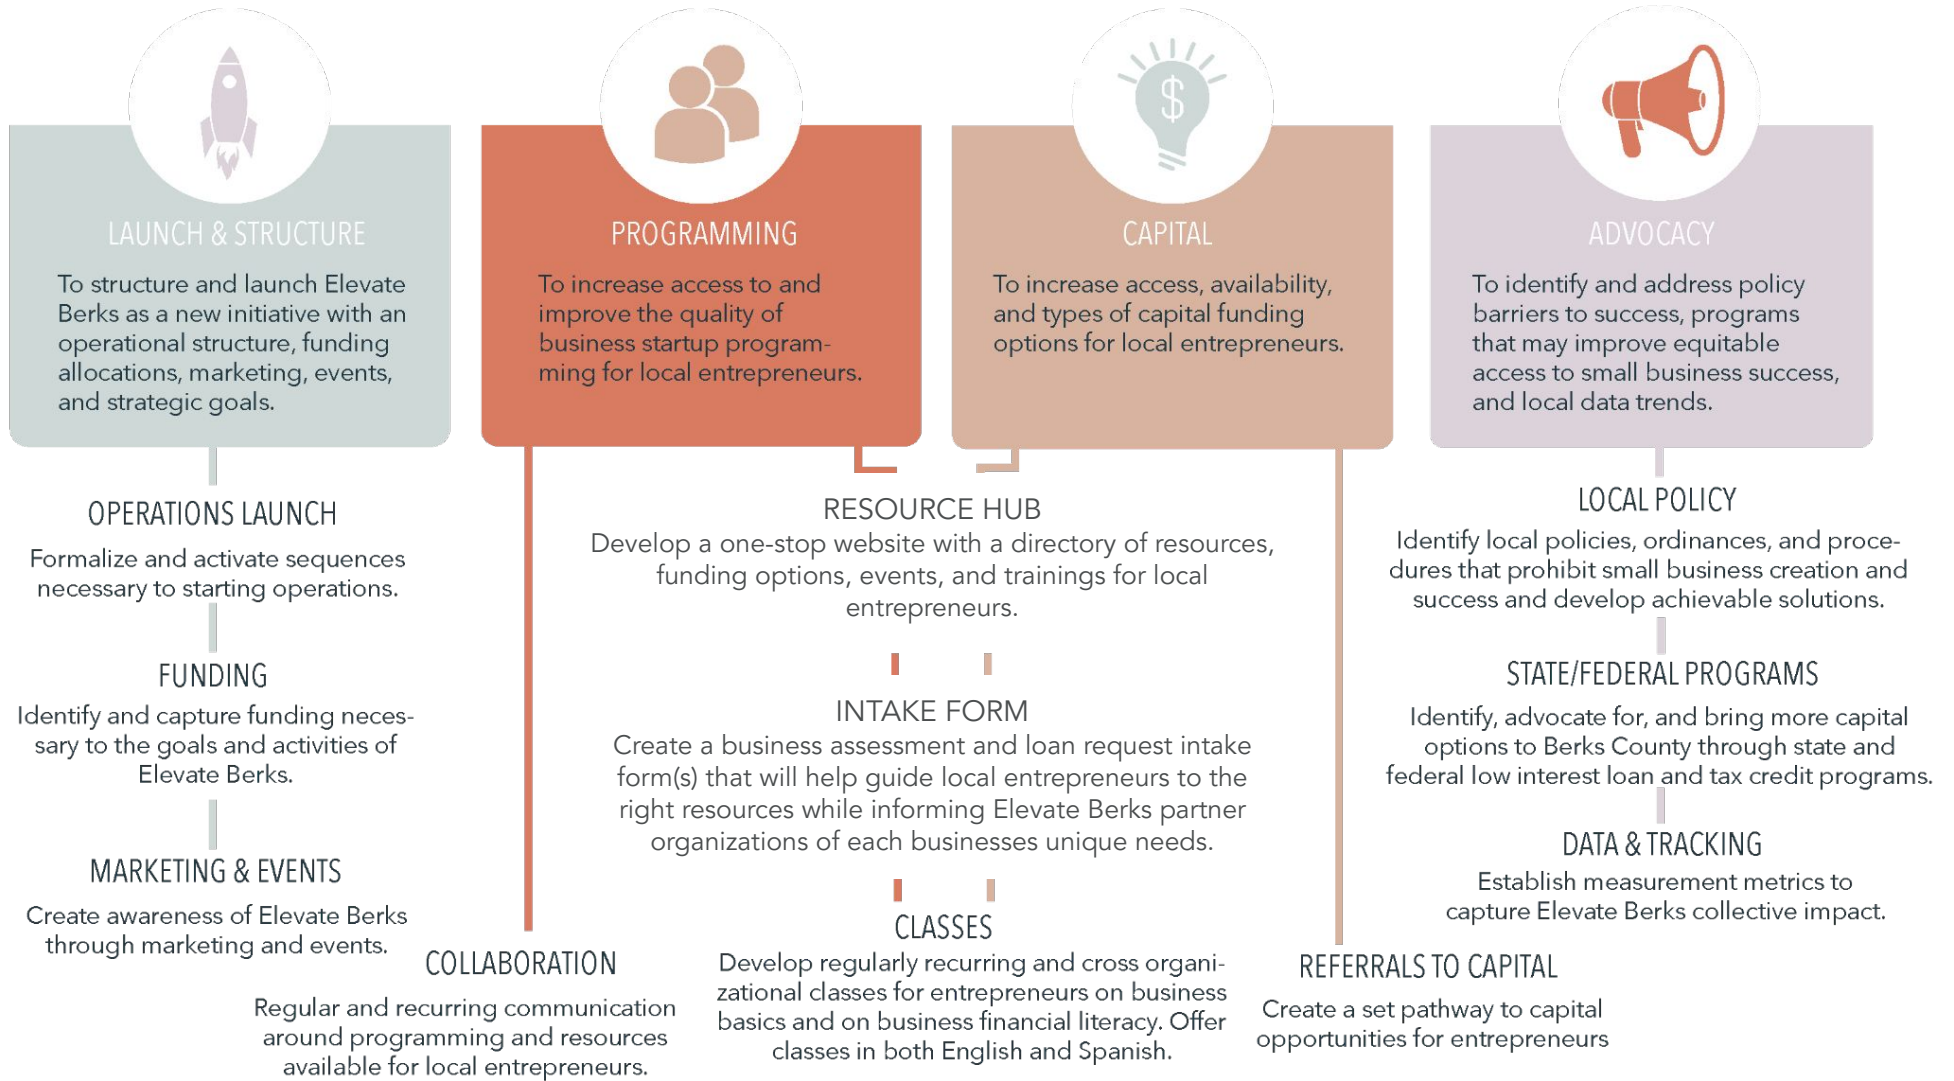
LAUNCH & STRUCTURE

To structure and launch Elevate Berks as a new initiative with an operational structure, funding allocations, marketing, events, and strategic goals.

PROGRAMMING

To increase access to and improve the quality of business startup programming for local entrepreneurs.

CAPITAL

To increase access, availability, and types of capital funding options for local entrepreneurs.

ADVOCACY

To identify and address policy barriers to success, programs that may improve equitable access to small business success, and local data trends.

OPERATIONS LAUNCH

Formalize and activate sequences necessary to starting operations.

FUNDING

Identify and capture funding necessary to the goals and activities of Elevate Berks.

MARKETING & EVENTS

Create awareness of Elevate Berks through marketing and events.

RESOURCE HUB

Develop a one-stop website with a directory of resources, funding options, events, and trainings for local entrepreneurs.

INTAKE FORM

Create a business assessment and loan request intake form(s) that will help guide local entrepreneurs to the right resources while informing Elevate Berks partner organizations of each businesses unique needs.

CLASSES

Develop regularly recurring and cross organizational classes for entrepreneurs on business basics and on business financial literacy. Offer classes in both English and Spanish.

COLLABORATION

Regular and recurring communication around programming and resources available for local entrepreneurs.

LOCAL POLICY

Identify local policies, ordinances, and procedures that prohibit small business creation and success and develop achievable solutions.

STATE/FEDERAL PROGRAMS

Identify, advocate for, and bring more capital options to Berks County through state and federal low interest loan and tax credit programs.

DATA & TRACKING

Establish measurement metrics to capture Elevate Berks collective impact.

REFERRALS TO CAPITAL

Create a set pathway to capital opportunities for entrepreneurs